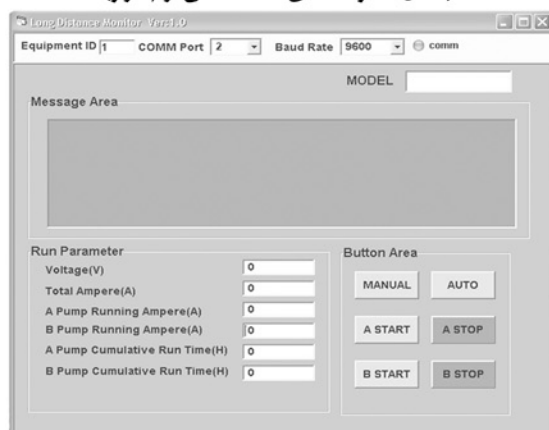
Long Distance Monitor Ver:1.0

Equipment ID 1 COMM Port 2 Baud Rate 9600 comm

MODEL

Message Area

Run Parameter
Voltage(V) 0
Total Ampere(A) 0
A Pump Running Ampere(A) 0
B Pump Running Ampere(A) 0
A Pump Cumulative Run Time(H) 0
B Pump Cumulative Run Time(H) 0

Button Area
MANUAL
AUTO
A START
A STOP
B START
B STOP